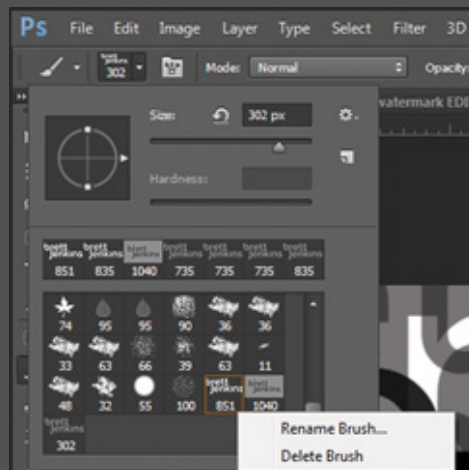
Ps File Edit Image Layer Type Select Filter 3D

brett jenkins 302 Mode: Normal Opacity

Size: 302 px

Hardness:

vatermark EDI

brett jenkins 851 | brett jenkins 835 | brett jenkins 1040 | brett jenkins 735 | brett jenkins 735 | brett jenkins 735 | brett jenkins 835

74 95 95 90 36 36
33 63 66 39 63 11
48 32 55 100 brett jenkins 851 brett jenkins 1040
brett jenkins 302

Rename Brush...
Delete Brush